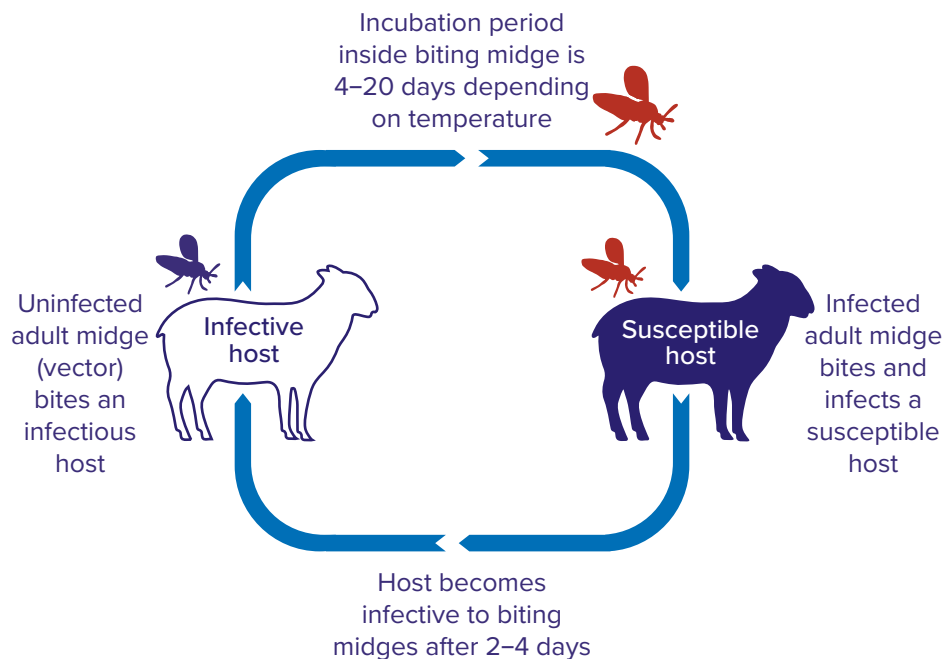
Incubation period inside biting midge is 4–20 days depending on temperature

Uninfected adult midge (vector) bites an infectious host

Infective host

Susceptible host

Infected adult midge bites and infects a susceptible host

Host becomes infective to biting midges after 2–4 days